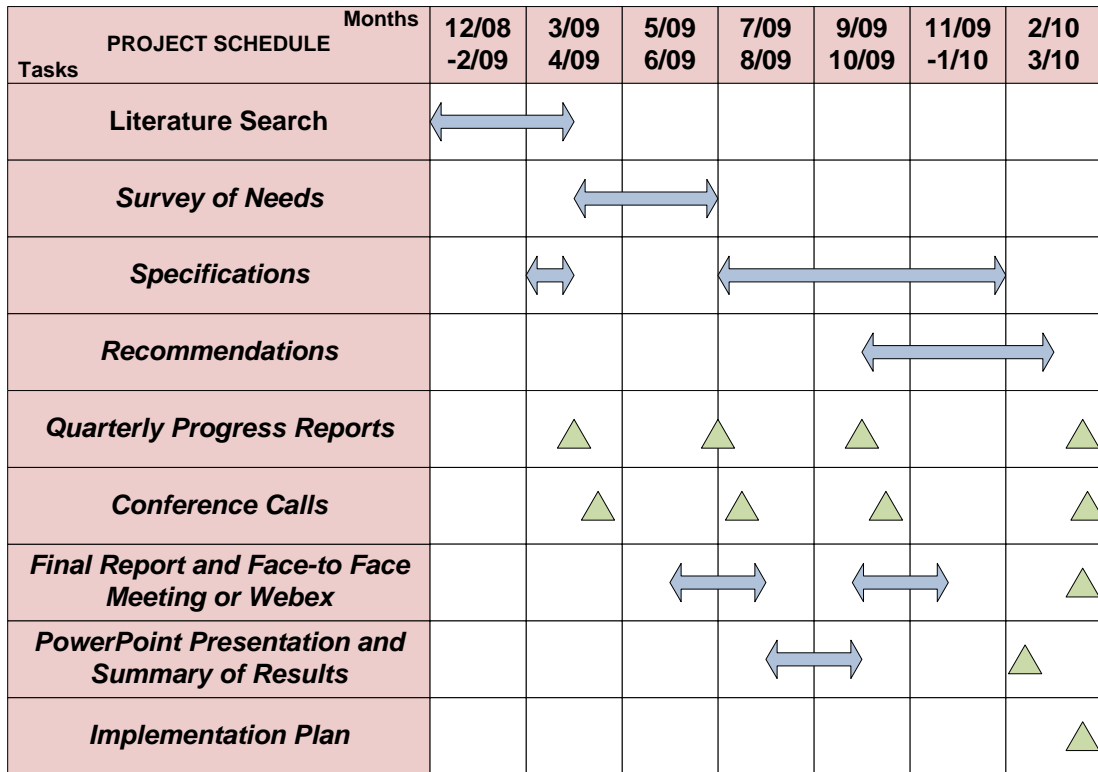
| PROJECT SCHEDULE Months Tasks | 12/08 -2/09 | 3/09 4/09 | 5/09 6/09 | 7/09 8/09 | 9/09 10/09 | 11/09 -1/10 | 2/10 3/10 |
|---|---|---|---|---|---|---|---|
| Literature Search | | | | | | | |
| *Survey of Needs* | | | | | | | |
| *Specifications* | | | | | | | |
| *Recommendations* | | | | | | | |
| *Quarterly Progress Reports* | | | | | | | |
| *Conference Calls* | | | | | | | |
| *Final Report and Face-to Face Meeting or Webex* | | | | | | | |
| *PowerPoint Presentation and Summary of Results* | | | | | | | |
| *Implementation Plan* | | | | | | | |